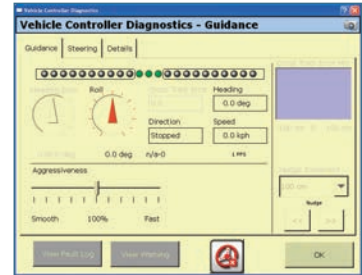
Vehicle Controller Diagnostics

Vehicle Controller Diagnostics - Guidance

Guidance | Steering | Details

Roll

Heading

0.0 deg

Direction

Stopped

Speed

0.0 kph

0.0 deg

n/a-0

Aggressiveness

Smooth

100%

Fast

Nudge

OK